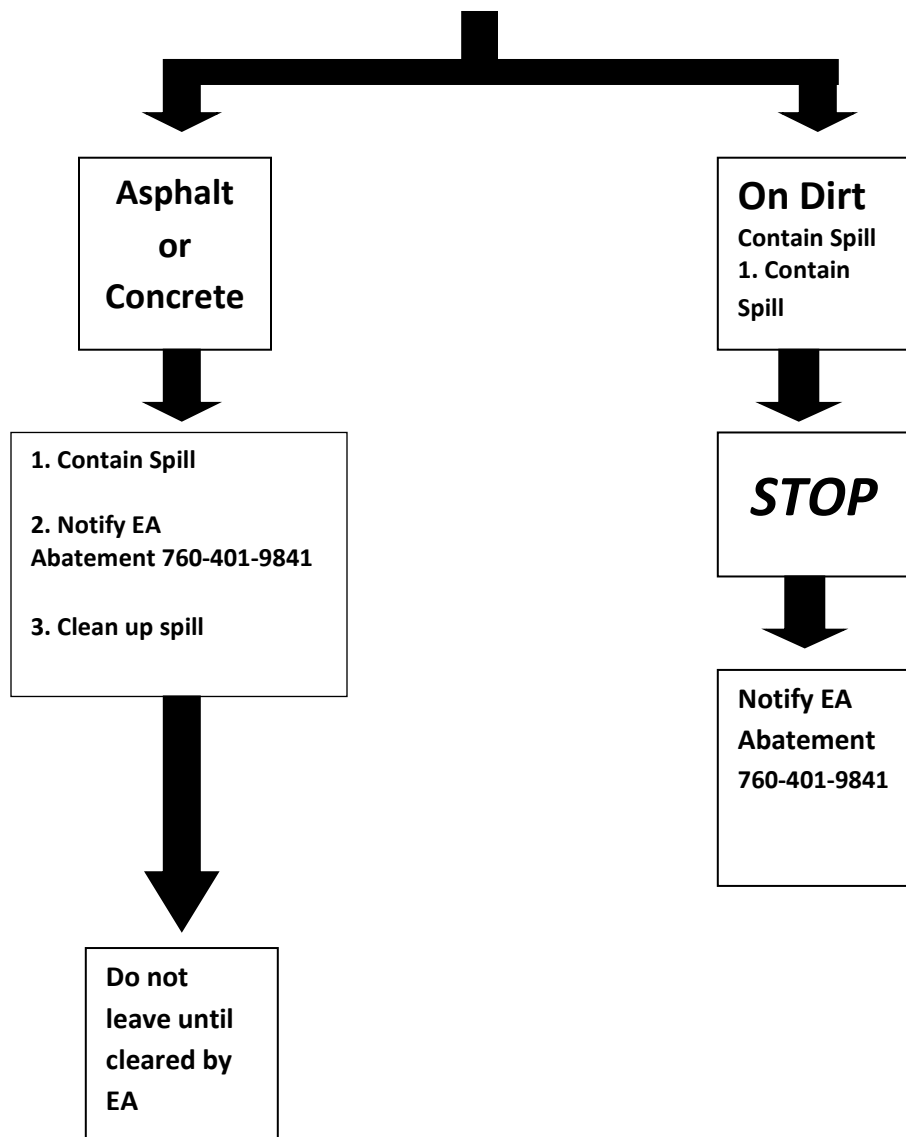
Asphalt or Concrete

1. Contain Spill

2. Notify EA Abatement 760-401-9841

3. Clean up spill

Do not leave until cleared by EA

On Dirt
Contain Spill
1. Contain Spill

STOP

Notify EA Abatement 760-401-9841